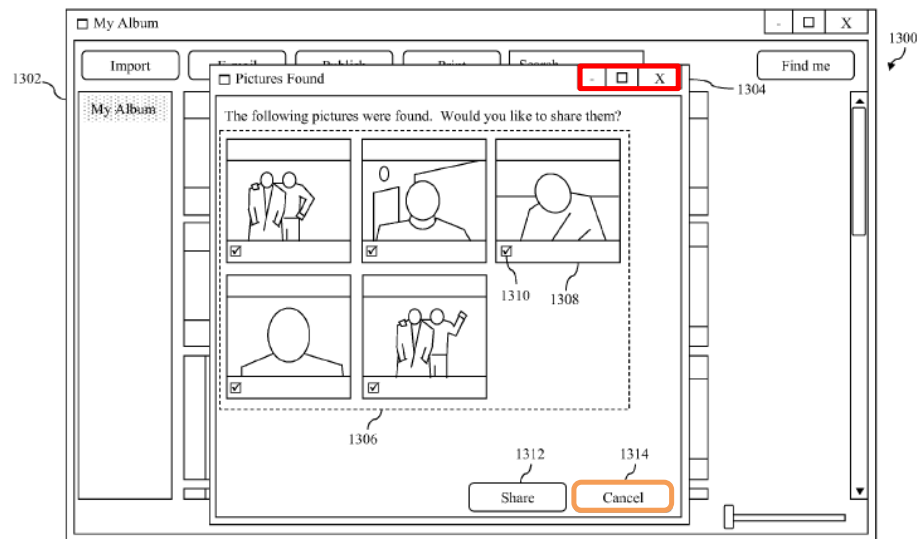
My Album

Import

E-mail

Publish

Print

Search

Find me

1300

1302

My Album

Pictures Found

-

X

1304

The following pictures were found. Would you like to share them?

1310

1308

1306

1312

1314

Share

Cancel